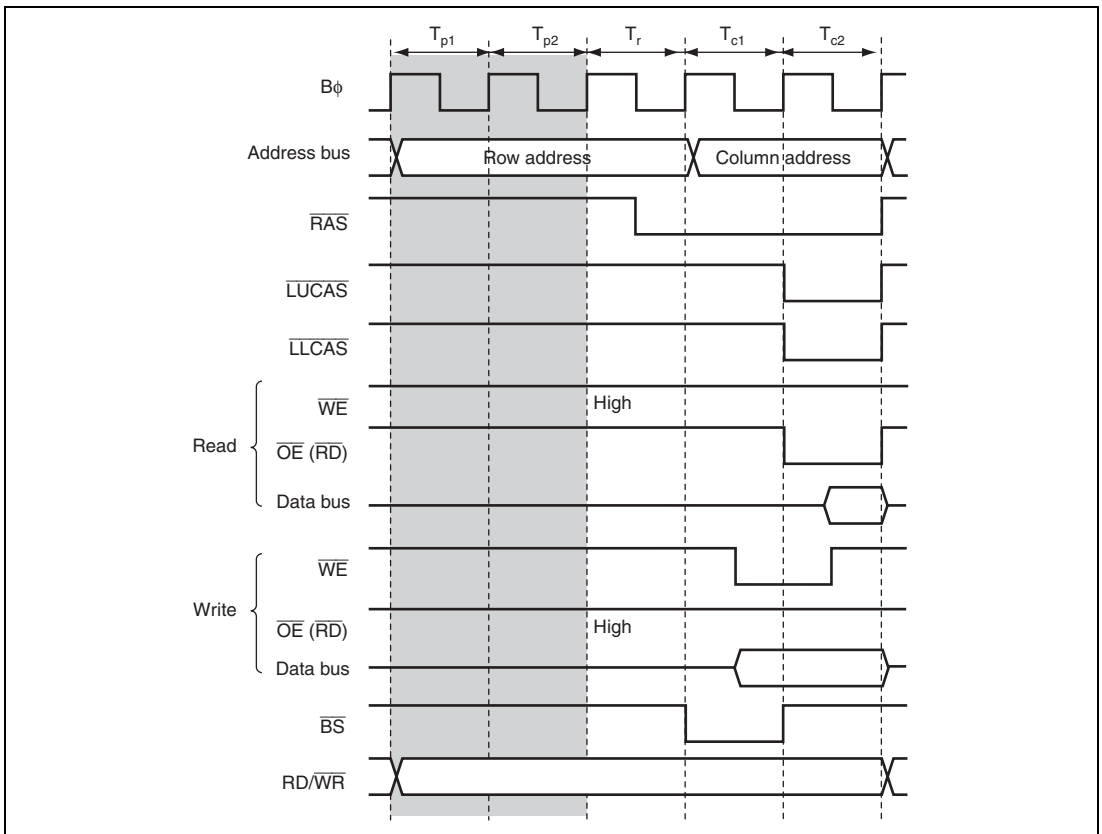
$T_{p1}$ $T_{p2}$ $T_r$ $T_{c1}$ $T_{c2}$

Bϕ

Address bus

Row address

Column address

$\overline{RAS}$

$\overline{LUCAS}$

$\overline{LLCAS}$

Read

$\overline{WE}$

High

$\overline{OE}$ ($\overline{RD}$)

Data bus

Write

$\overline{WE}$

$\overline{OE}$ ($\overline{RD}$)

High

Data bus

$\overline{BS}$

RD/$\overline{WR}$